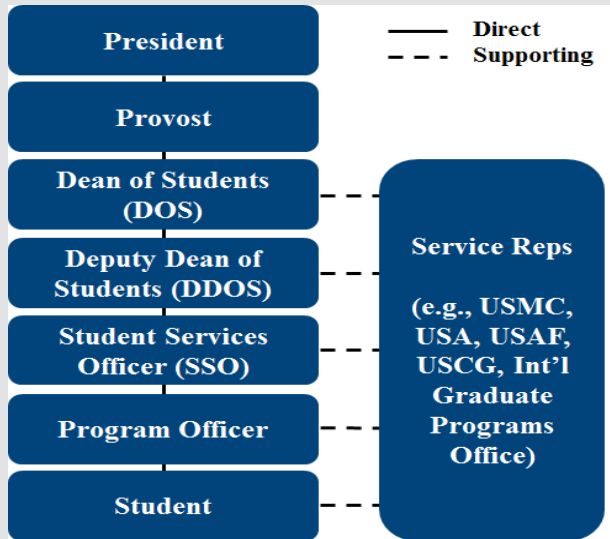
President

Provost

Dean of Students (DOS)

Deputy Dean of Students (DDOS)

Student Services Officer (SSO)

Program Officer

Student

Direct
Supporting

Service Reps

(e.g., USMC, USA, USAF, USCG, Int'l Graduate Programs Office)